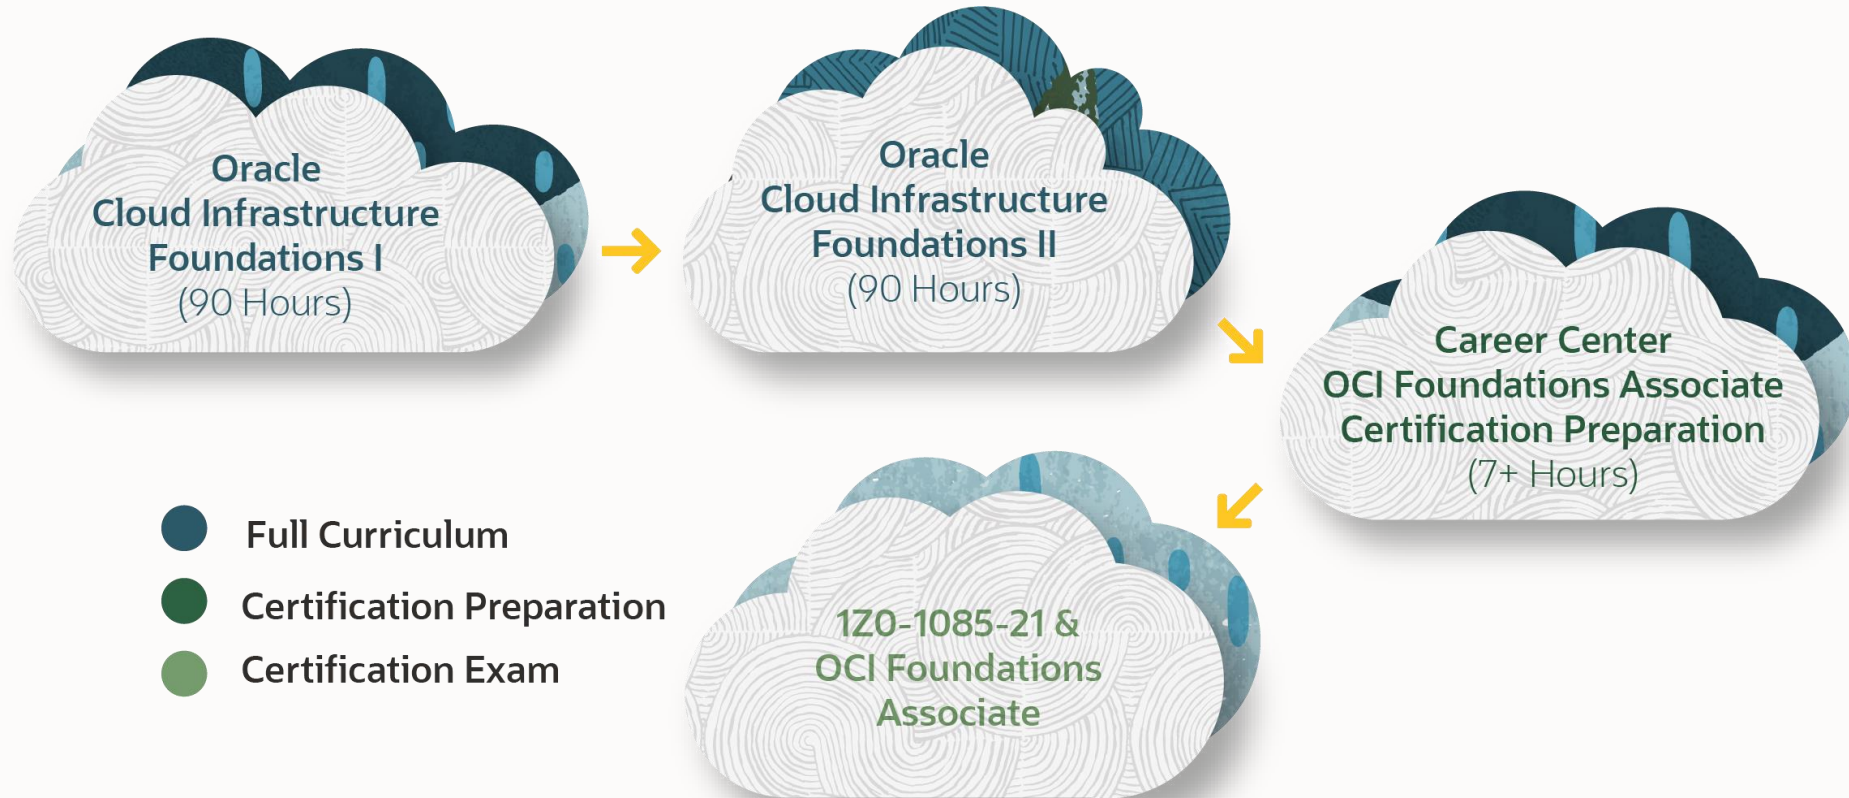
Oracle
Cloud Infrastructure
Foundations I
(90 Hours)

Oracle
Cloud Infrastructure
Foundations II
(90 Hours)

Career Center
OCI Foundations Associate
Certification Preparation
(7+ Hours)

1Z0-1085-21 &
OCI Foundations
Associate

Full Curriculum
Certification Preparation
Certification Exam